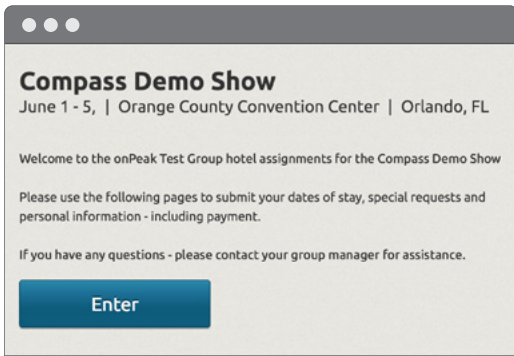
Compass Demo Show
June 1 - 5, | Orange County Convention Center | Orlando, FL

Welcome to the onPeak Test Group hotel assignments for the Compass Demo Show

Please use the following pages to submit your dates of stay, special requests and personal information - including payment.

If you have any questions - please contact your group manager for assistance.

Enter